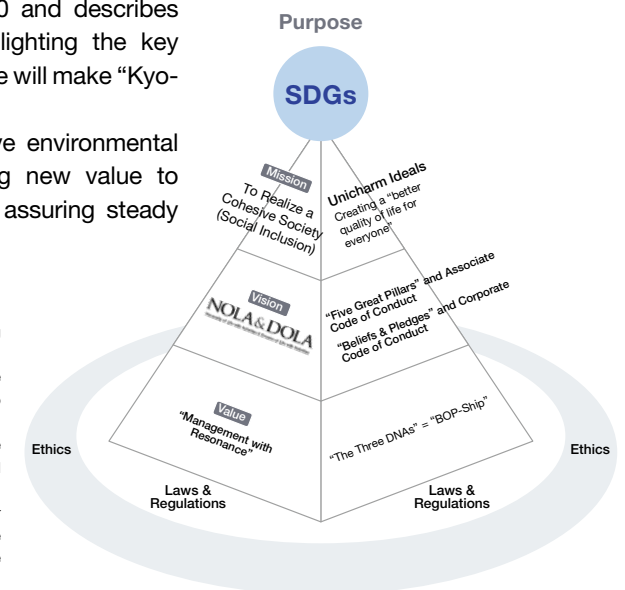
0 and describes
lighting the key
e will make "Kyo-

ve environmental
g new value to
assuring steady

Purpose

SDGs

Mission
To Realize a Cohesive Society (Social Inclusion)

Unicharm Ideals
Creating a "better quality of life for everyone"

Vision
NOLA&DOLA

"Five Great Pillars" and Associate Code of Conduct
"Beliefs & Pledges" and Corporate Code of Conduct

Value
"Management with Resonance"

"The Three DNAs" = "BOP-Ship"

Ethics

Ethics

Laws & Regulations

Laws & Regulations